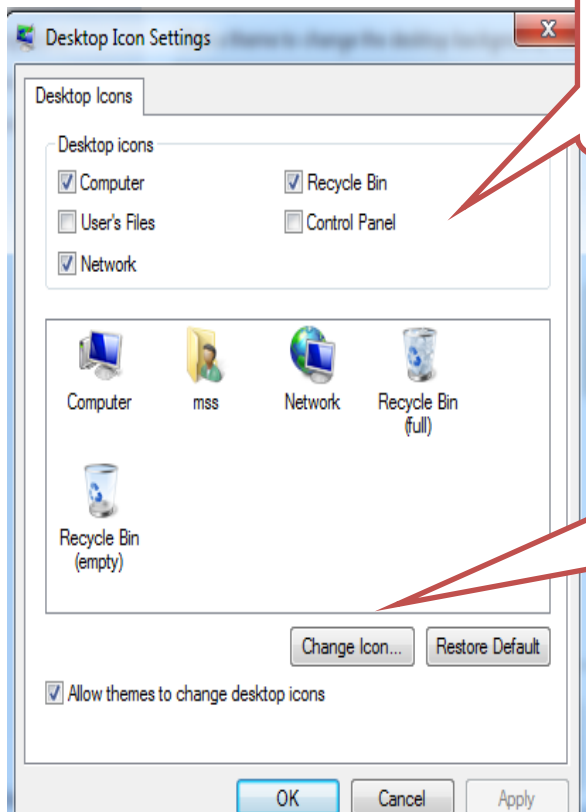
Desktop Icon Settings

Desktop Icons

Desktop icons

Computer

Recycle Bin

User's Files

Control Panel

Network

Computer

mss

Network

Recycle Bin (full)

Recycle Bin (empty)

Change Icon...

Restore Default

Allow themes to change desktop icons

OK

Cancel

Apply